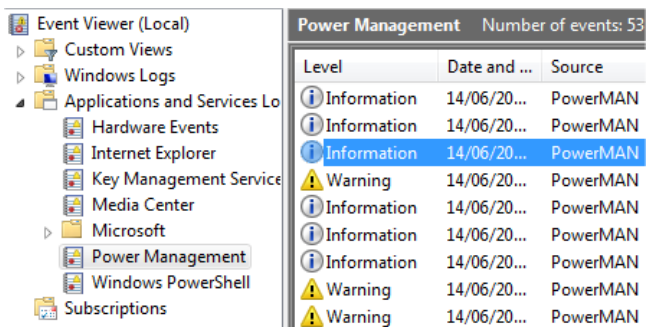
Event Viewer (Local)
Custom Views
Windows Logs
Applications and Services Lo
Hardware Events
Internet Explorer
Key Management Service
Media Center
Microsoft
Power Management
Windows PowerShell
Subscriptions

Power Management Number of events: 53

| Level | Date and ... | Source |
|---|---|---|
| Information | 14/06/20... | PowerMAN |
| Information | 14/06/20... | PowerMAN |
| Information | 14/06/20... | PowerMAN |
| Warning | 14/06/20... | PowerMAN |
| Information | 14/06/20... | PowerMAN |
| Information | 14/06/20... | PowerMAN |
| Information | 14/06/20... | PowerMAN |
| Warning | 14/06/20... | PowerMAN |
| Warning | 14/06/20... | PowerMAN |